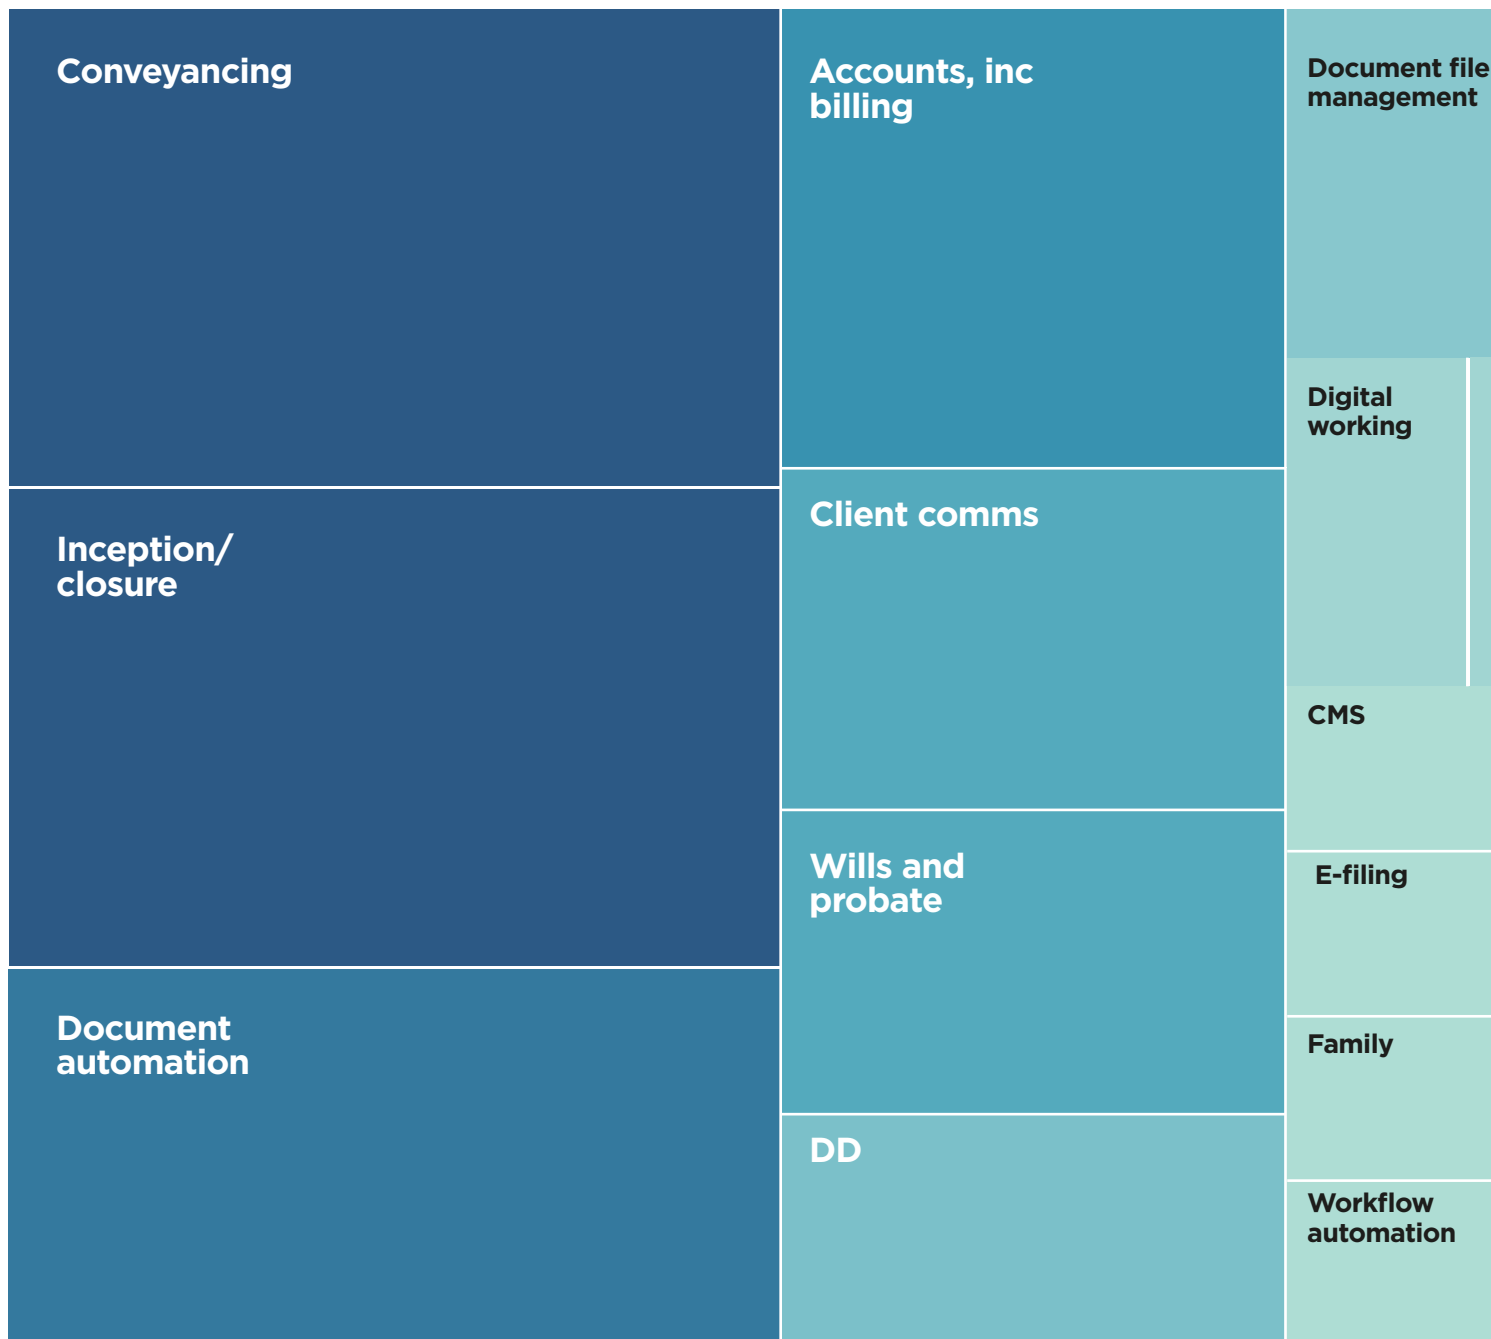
Conveyancing

Inception/ closure

Document automation

Accounts, inc billing

Client comms

Wills and probate

DD

Document file management

Digital working

CMS

E-filing

Family

Workflow automation